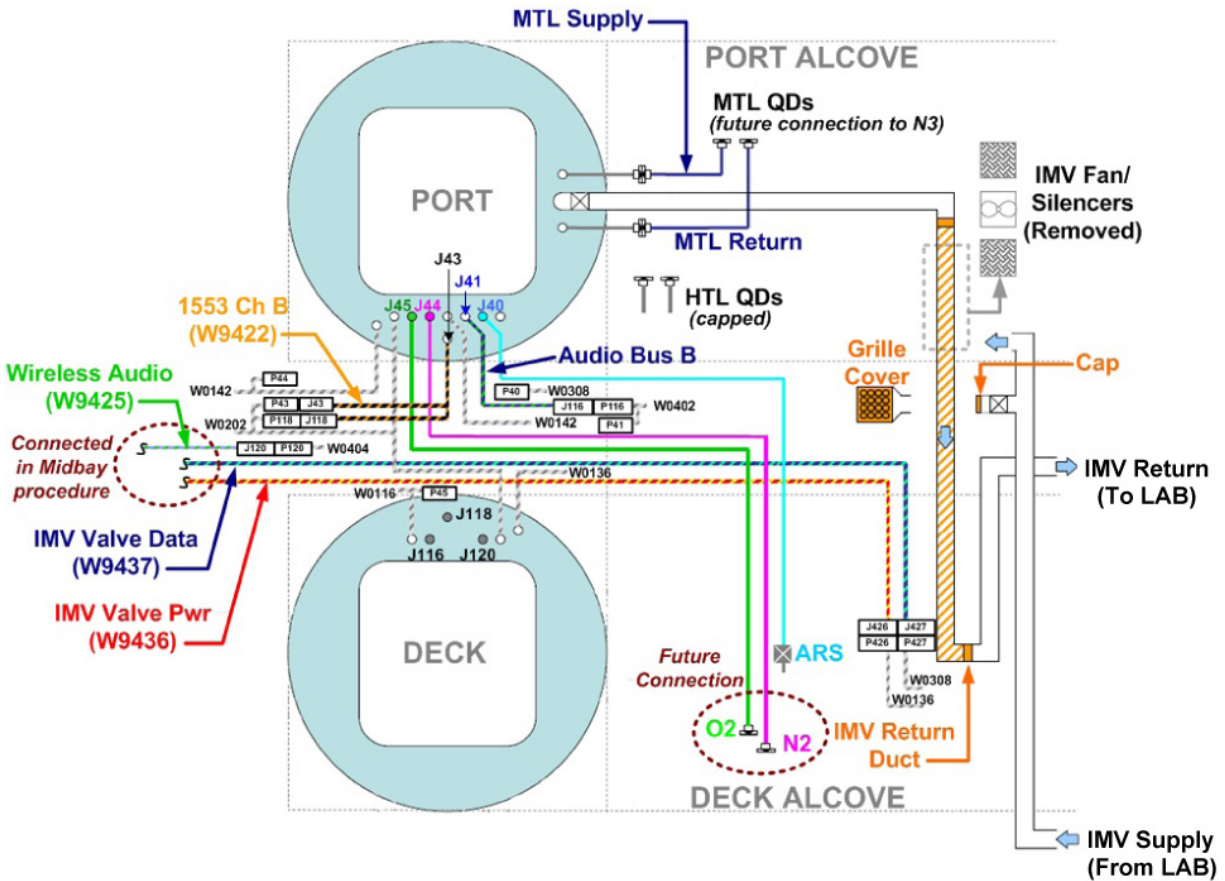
MTL Supply

PORT ALCOVE

MTL QDs
(future connection to N3)

PORT

IMV Fan/
Silencers
(Removed)

MTL Return

J43

J41

1553 Ch B
(W9422)

J45 J44 J40

HTL QDs
(capped)

Audio Bus B

Wireless Audio
(W9425)

W0142 P44

P43 J43

W0202 P118 J118

P40 W0308

J116 P116 W0402

W0142 P41

Grille Cover

Cap

Connected in Midbay procedure

J120 P120 W0404

W0136

IMV Return
(To LAB)

W0116 P45

J118

J116 J120

IMV Valve Data
(W9437)

IMV Valve Pwr
(W9436)

DECK

J426 J427
P426 P427

ARS

Future Connection

W0308
W0136

O2

N2

IMV Return
Duct

DECK ALCOVE

IMV Supply
(From LAB)